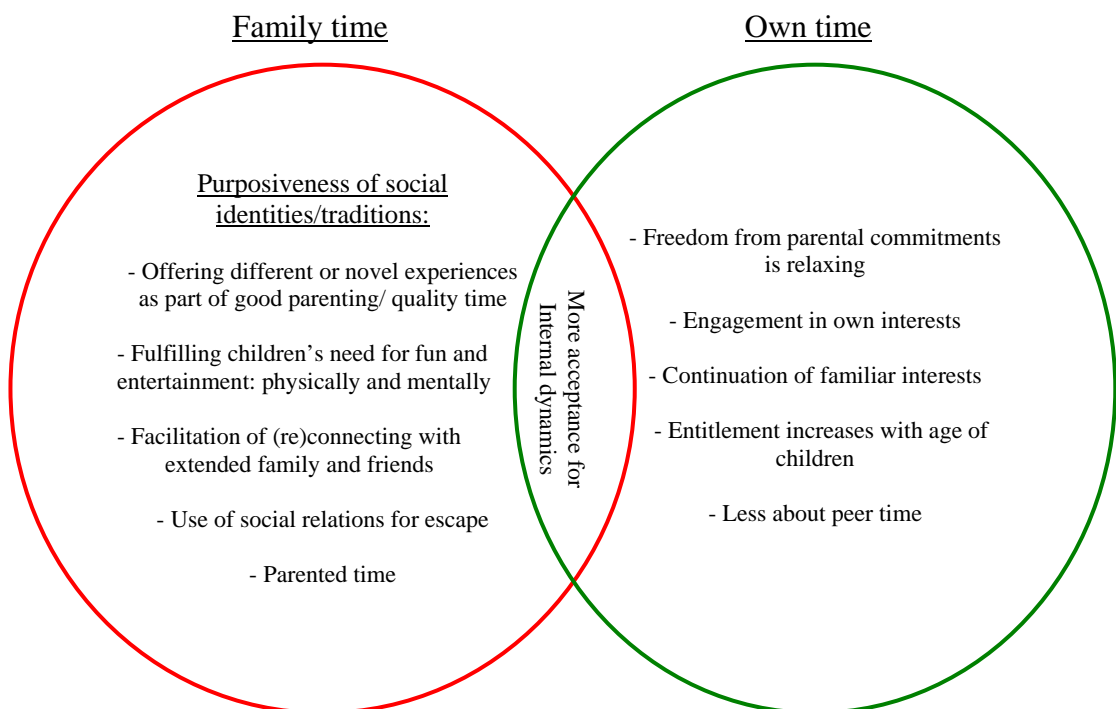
Family time

Own time

Purposiveness of social identities/traditions:

- Offering different or novel experiences as part of good parenting/ quality time

- Fulfilling children's need for fun and entertainment: physically and mentally

- Facilitation of (re)connecting with extended family and friends

- Use of social relations for escape

- Parented time

More acceptance for Internal dynamics

- Freedom from parental commitments is relaxing

- Engagement in own interests

- Continuation of familiar interests

- Entitlement increases with age of children

- Less about peer time